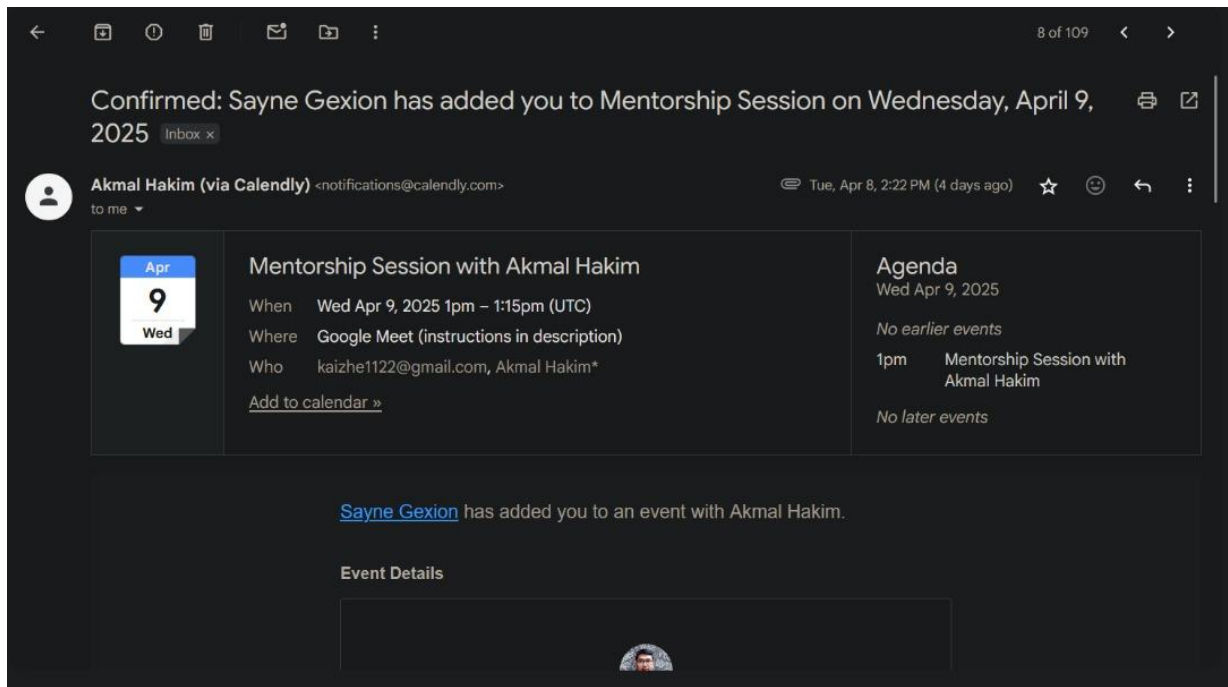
8 of 109

Confirmed: Sayne Gexion has added you to Mentorship Session on Wednesday, April 9, 2025 Inbox ×

Akmal Hakim (via Calendly) <notifications@calendly.com>
to me

Tue, Apr 8, 2:22 PM (4 days ago)

Apr
9
Wed

Mentorship Session with Akmal Hakim

| | |
|---|---|
| When | Wed Apr 9, 2025 1pm – 1:15pm (UTC) |
| Where | Google Meet (instructions in description) |
| Who | kaizhe1122@gmail.com, Akmal Hakim* |

Add to calendar »

Agenda
Wed Apr 9, 2025

No earlier events

1pm Mentorship Session with Akmal Hakim

No later events

Sayne Gexion has added you to an event with Akmal Hakim.

Event Details